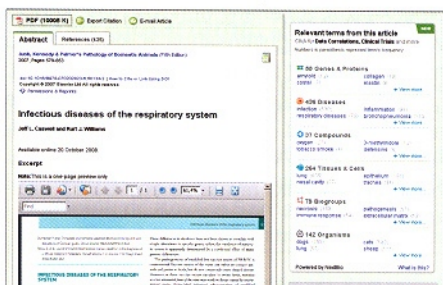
PDF (10006 K) Export Citation E-mail Article

Abstract References (435)

Jubb, Kennedy & Palmer's Pathology of Domestic Animals (Fifth Edition)
2007, Pages 524-653

Copyright © 2007 Elsevier Ltd All rights reserved.
Permissions & Reprints

Infectious diseases of the respiratory system

Jeff L. Caswell and Kurt J. Williams

Available online 20 October 2008

Excerpt

NOTE: This is a one-page preview only

INFECTIOUS DISEASES OF THE RESPIRATORY SYSTEM

Relevant terms from this article

NEW

Click for Data Correlations, Clinical Trials and more

56 Genes & Proteins
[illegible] collagen
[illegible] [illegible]
View more

426 Diseases
infection inflammation
respiratory diseases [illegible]
View more

37 Compounds
oxygen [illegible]
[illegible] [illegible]
View more

264 Tissues & Cells
lung epithelium
nasal cavity trachea
View more

78 Bioprocesses
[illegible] pathogenesis
immune response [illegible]
View more

142 Organisms
dogs cats
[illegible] sheep
View more

Powered by NextBio What's this?